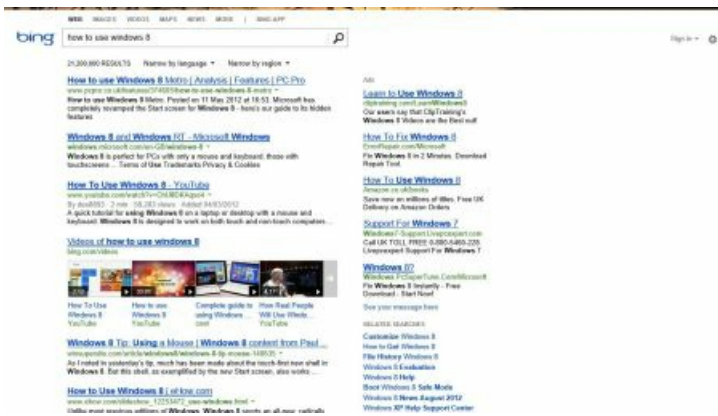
WEB IMAGES VIDEOS MAPS NEWS MORE | BING APP

bing how to use windows 8

Sign in ▾

21,300,000 RESULTS Narrow by language ▾ Narrow by region ▾

How to use Windows 8 Metro | Analysis | Features | PC Pro
www.pcpro.co.uk/features/374685/how-to-use-windows-8-metro ▾
How to use Windows 8 Metro. Posted on 11 May 2012 at 16:53. Microsoft has completely revamped the Start screen for Windows 8 - here's our guide to its hidden features

Windows 8 and Windows RT - Microsoft Windows
windows.microsoft.com/en-GB/windows-8 ▾
Windows 8 is perfect for PCs with only a mouse and keyboard, those with touchscreens ... Terms of Use Trademarks Privacy & Cookies

How To Use Windows 8 - YouTube
www.youtube.com/watch?v=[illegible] ▾
By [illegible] · 2 min · 58,283 views · Added 04/03/2012
A quick tutorial for using Windows 8 on a laptop or desktop with a mouse and keyboard. Windows 8 is designed to work on both touch and non-touch computers ...

Videos of how to use windows 8
bing.com/videos

How To Use Windows 8 YouTube
How to use Windows 8 YouTube
Complete guide to using Windows ... cnet
How Real People Will Use Windo... YouTube

Windows 8 Tip: Using a Mouse | Windows 8 content from Paul ...
winsupersite.com/article/windows8/windows-8-tip-mouse-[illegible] ▾
As I noted in yesterday's tip, much has been made about the touch-first new shell in Windows 8. But this shell, as exemplified by the new Start screen, also works ...

How to Use Windows 8 | eHow.com
www.ehow.com/slideshow_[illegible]-use-windows.html ▾
Unlike most previous editions of Windows, Windows 8 sports an all-new, radically

Ads

Learn to Use Windows 8
cliptraining.com/LearnWindows8
Our users say that ClipTraining's Windows 8 Videos are the Best out

How To Fix Windows 8
ErrorRepair.com/Microsoft
Fix Windows 8 in 2 Minutes. Download Repair Tool.

How To Use Windows 8
Amazon.co.uk/books
Save now on millions of titles. Free UK Delivery on Amazon Orders

Support For Windows 7
Windows7-Support.Livepcexpert.com
Call UK TOLL FREE 0-800-5465-226 Liveperexpert Support For Windows 7

Windows 8?
Windows.PCSuperTune.com/Microsoft
Fix Windows 8 Instantly - Free Download - Start Now!

See your message here

RELATED SEARCHES

Customize Windows 8
How to Get Windows 8
File History Windows 8
Windows 8 Evaluation
Windows 8 Help
Boot Windows 8 Safe Mode
Windows 8 News August 2012
Windows XP Help Support Center